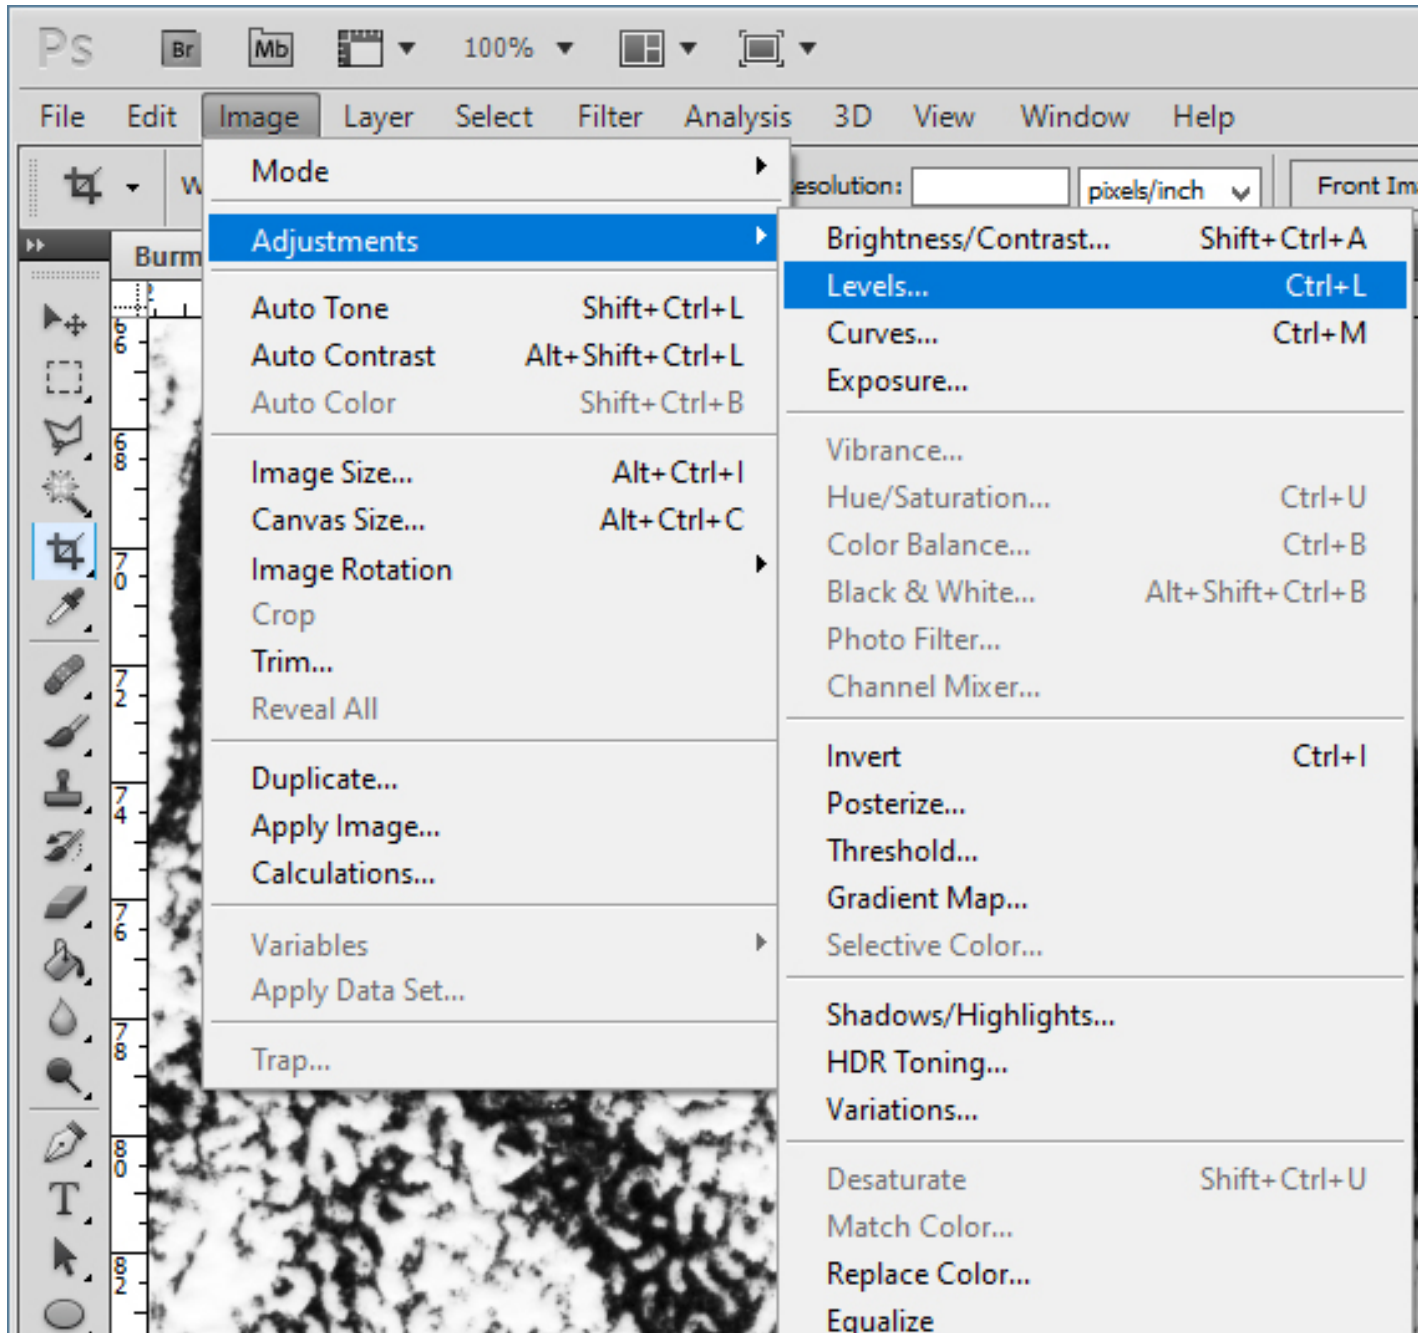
Ps Br Mb 100%

File Edit Image Layer Select Filter Analysis 3D View Window Help

W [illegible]esolution: pixels/inch Front Im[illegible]

Burn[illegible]

66 68 70 72 74 76 78 80 82

Mode
Adjustments
Auto Tone Shift+Ctrl+L
Auto Contrast Alt+Shift+Ctrl+L
Auto Color Shift+Ctrl+B
Image Size... Alt+Ctrl+I
Canvas Size... Alt+Ctrl+C
Image Rotation
Crop
Trim...
Reveal All
Duplicate...
Apply Image...
Calculations...
Variables
Apply Data Set...
Trap...

Brightness/Contrast... Shift+Ctrl+A
Levels... Ctrl+L
Curves... Ctrl+M
Exposure...
Vibrance...
Hue/Saturation... Ctrl+U
Color Balance... Ctrl+B
Black & White... Alt+Shift+Ctrl+B
Photo Filter...
Channel Mixer...
Invert Ctrl+I
Posterize...
Threshold...
Gradient Map...
Selective Color...
Shadows/Highlights...
HDR Toning...
Variations...
Desaturate Shift+Ctrl+U
Match Color...
Replace Color...
Equalize